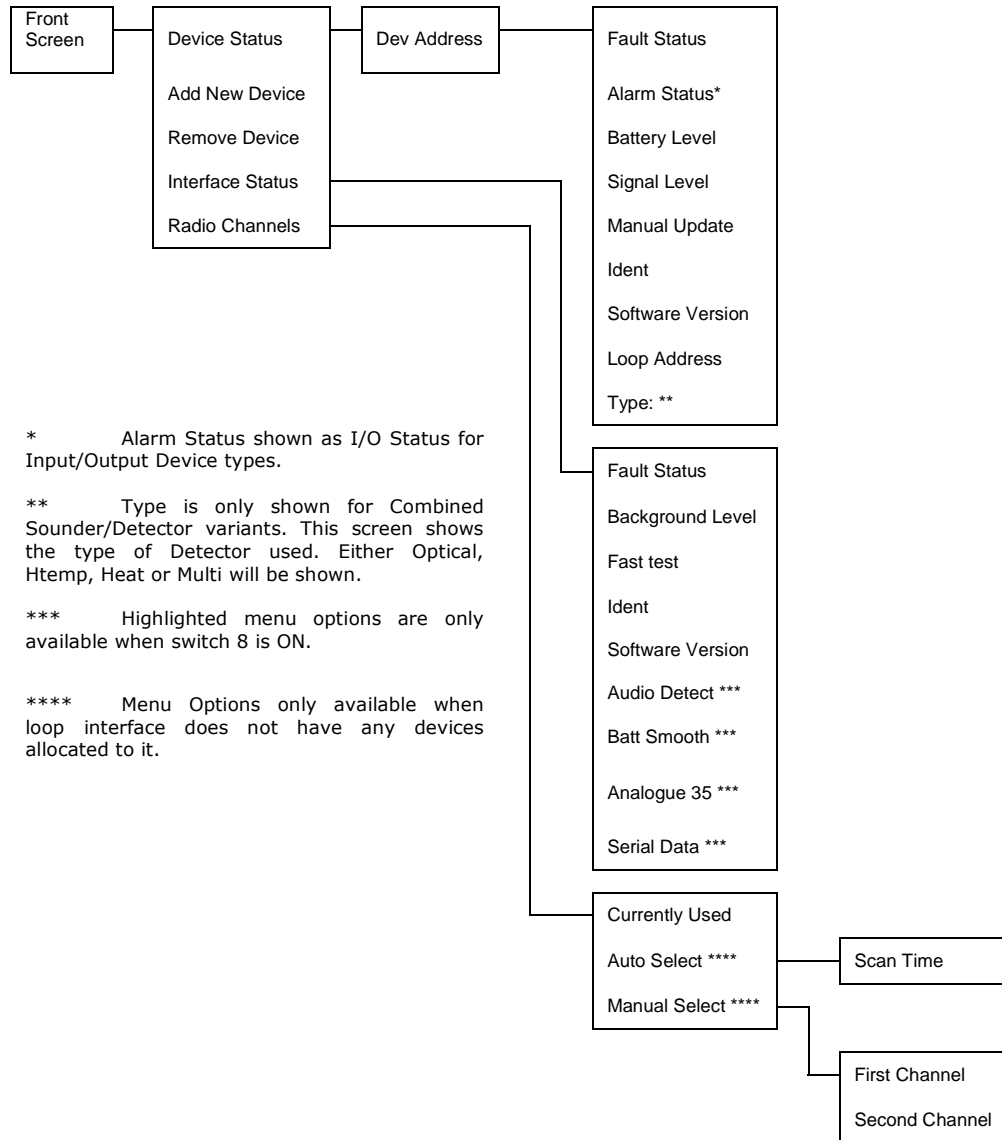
Front Screen

Device Status
Add New Device
Remove Device
Interface Status
Radio Channels

Dev Address

Fault Status
Alarm Status*
Battery Level
Signal Level
Manual Update
Ident
Software Version
Loop Address
Type: **

\* Alarm Status shown as I/O Status for Input/Output Device types.

\*\* Type is only shown for Combined Sounder/Detector variants. This screen shows the type of Detector used. Either Optical, Htemp, Heat or Multi will be shown.

\*\*\* Highlighted menu options are only available when switch 8 is ON.

\*\*\*\* Menu Options only available when loop interface does not have any devices allocated to it.

Fault Status
Background Level
Fast test
Ident
Software Version
Audio Detect ***
Batt Smooth ***
Analogue 35 ***
Serial Data ***

Currently Used
Auto Select ****
Manual Select ****

Scan Time

First Channel
Second Channel